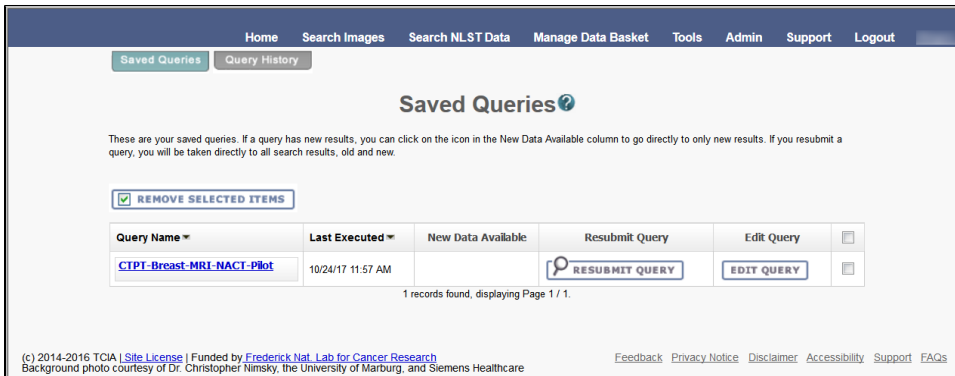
Home Search Images Search NLST Data Manage Data Basket Tools Admin Support Logout

Saved Queries Query History

Saved Queries

These are your saved queries. If a query has new results, you can click on the icon in the New Data Available column to go directly to only new results. If you resubmit a query, you will be taken directly to all search results, old and new.

REMOVE SELECTED ITEMS

| Query Name | Last Executed | New Data Available | Resubmit Query | Edit Query | |
|---|---|---|---|---|---|
| CTPT-Breast-MRI-NACT-Pilot | 10/24/17 11:57 AM | | RESUBMIT QUERY | EDIT QUERY | |

1 records found, displaying Page 1 / 1.

(c) 2014-2016 TCIA | Site License | Funded by Frederick Nat. Lab for Cancer Research
Background photo courtesy of Dr. Christopher Nimsky, the University of Marburg, and Siemens Healthcare

Feedback Privacy Notice Disclaimer Accessibility Support FAQs